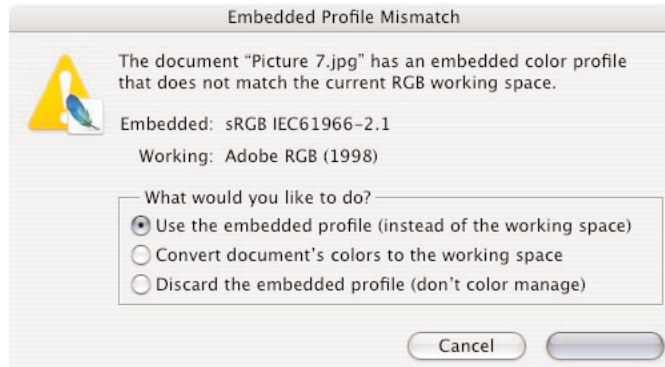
Embedded Profile Mismatch

The document “Picture 7.jpg” has an embedded color profile that does not match the current RGB working space.

Embedded: sRGB IEC61966-2.1

Working: Adobe RGB (1998)

What would you like to do?

Use the embedded profile (instead of the working space)

Convert document's colors to the working space

Discard the embedded profile (don't color manage)

Cancel